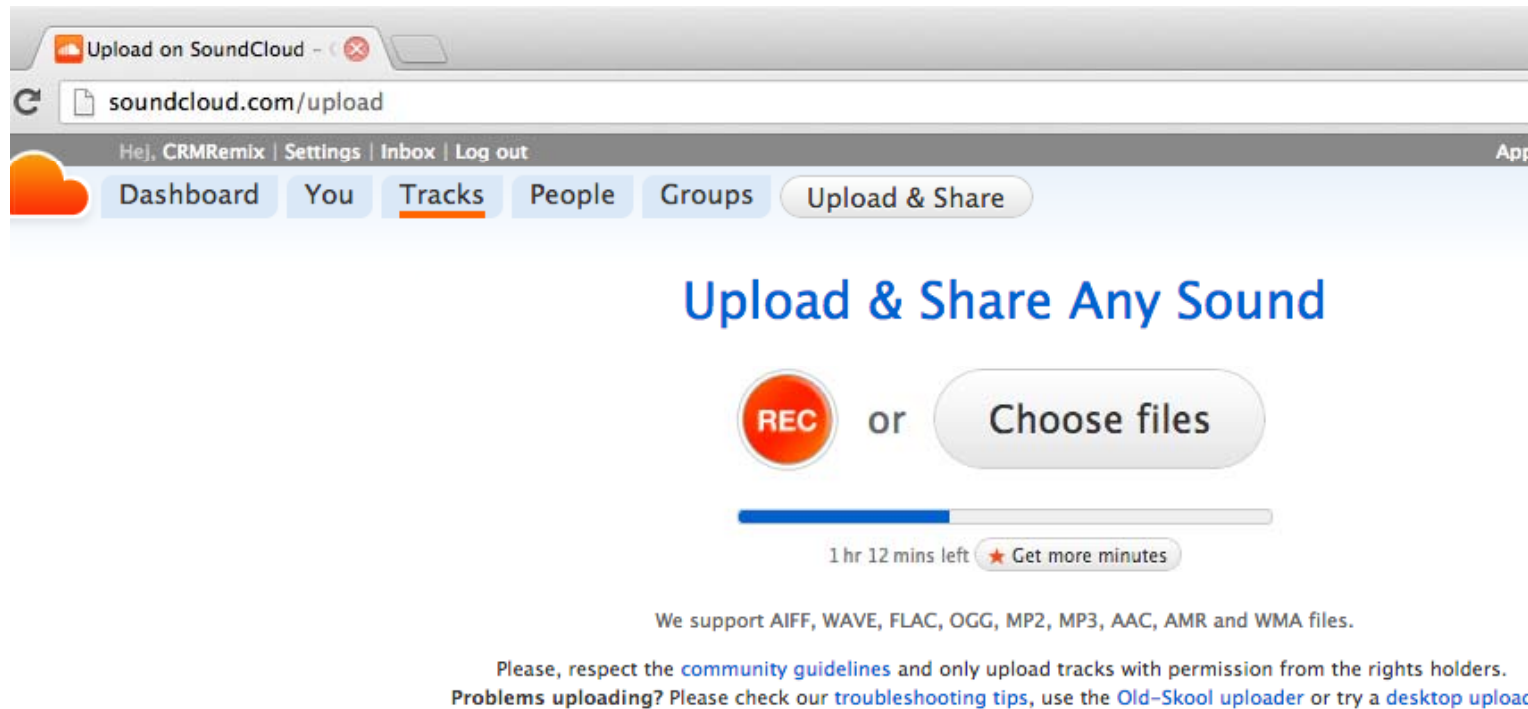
Upload on SoundCloud – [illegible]

soundcloud.com/upload

Hej, CRMRemix | Settings | Inbox | Log out

App

Dashboard You Tracks People Groups Upload & Share

Upload & Share Any Sound

REC or Choose files

1 hr 12 mins left ★ Get more minutes

We support AIFF, WAVE, FLAC, OGG, MP2, MP3, AAC, AMR and WMA files.

Please, respect the community guidelines and only upload tracks with permission from the rights holders.
Problems uploading? Please check our troubleshooting tips, use the Old-Skool uploader or try a desktop uploa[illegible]